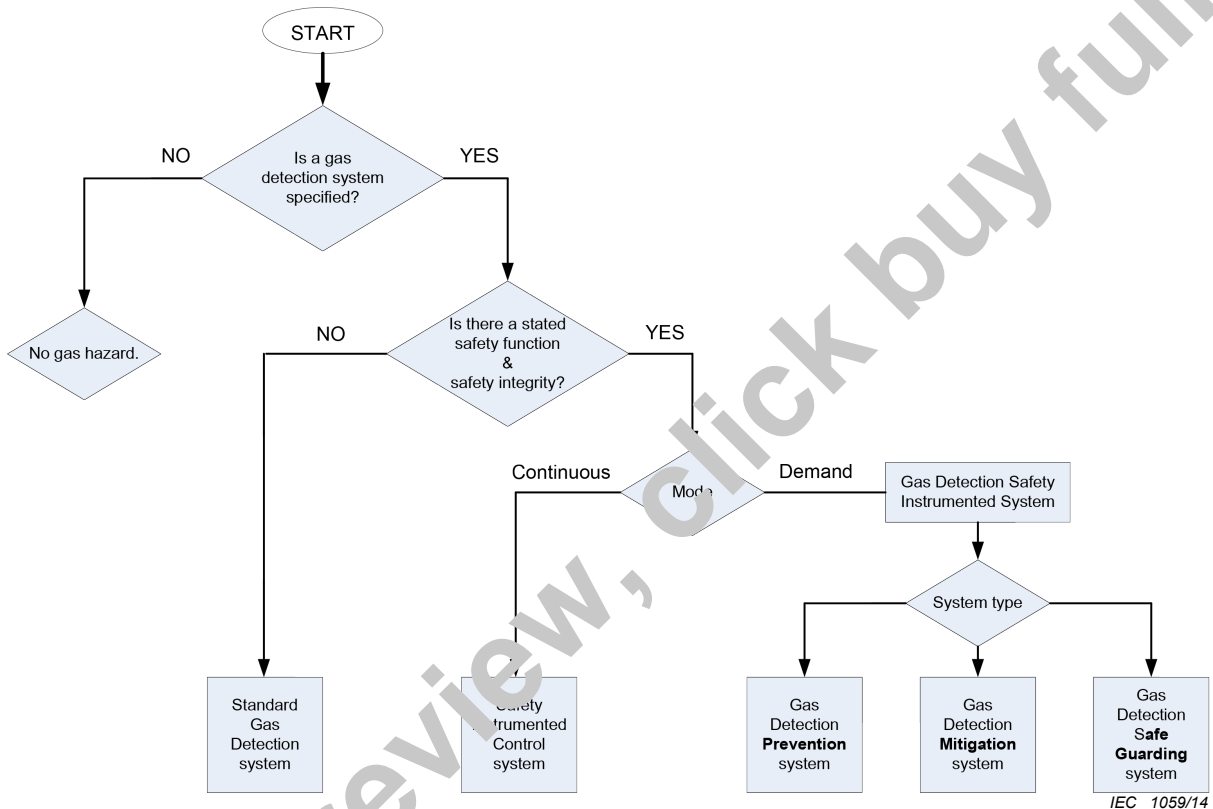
START

Is a gas detection system specified?

NO

YES

No gas hazard.

Is there a stated safety function & safety integrity?

NO

YES

Continuous

Mod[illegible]

Demand

Gas Detection Safety Instrumented System

System type

Standard Gas Detection system

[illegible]afety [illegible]nstrumented Control system

Gas Detection **Prevention** system

Gas Detection **Mitigation** system

Gas Detection S**afe Guarding** system

IEC 1059/14